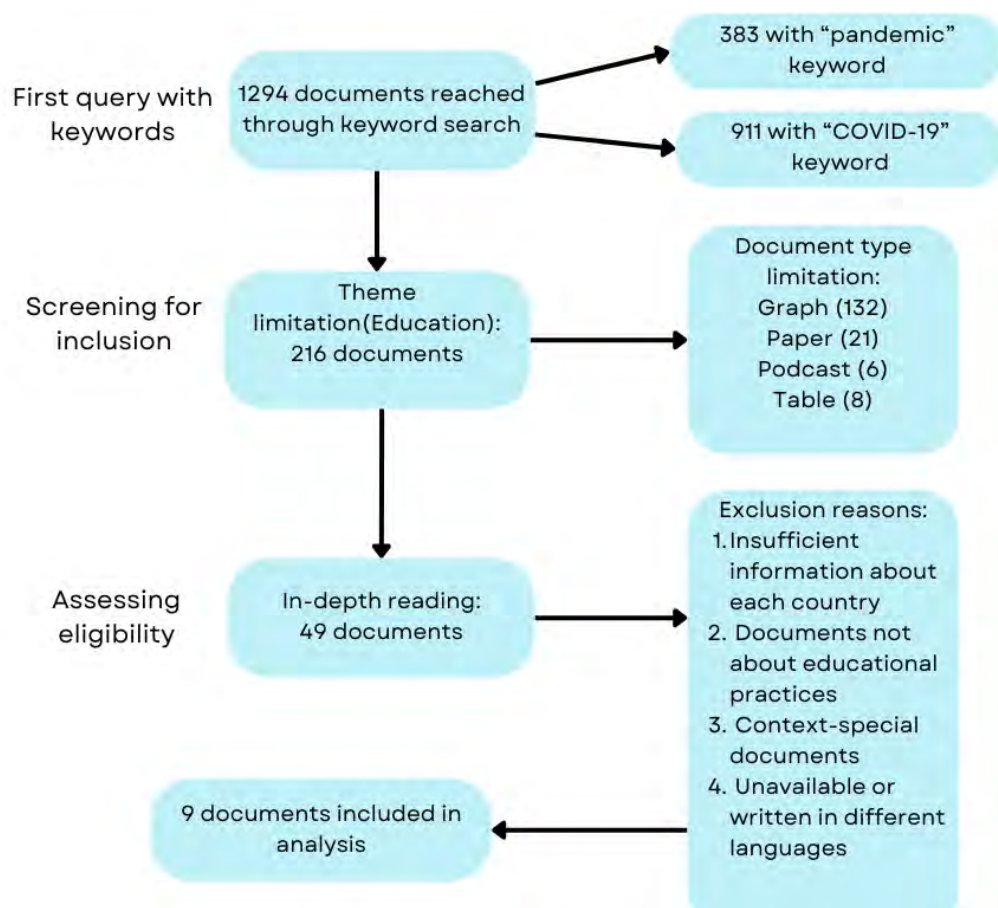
First query with keywords

1294 documents reached through keyword search

383 with “pandemic” keyword

911 with “COVID-19” keyword

Screening for inclusion

Theme limitation(Education): 216 documents

Document type limitation:
Graph (132)
Paper (21)
Podcast (6)
Table (8)

Assessing eligibility

In-depth reading: 49 documents

Exclusion reasons:
1. Insufficient information about each country
2. Documents not about educational practices
3. Context-special documents
4. Unavailable or written in different languages

9 documents included in analysis